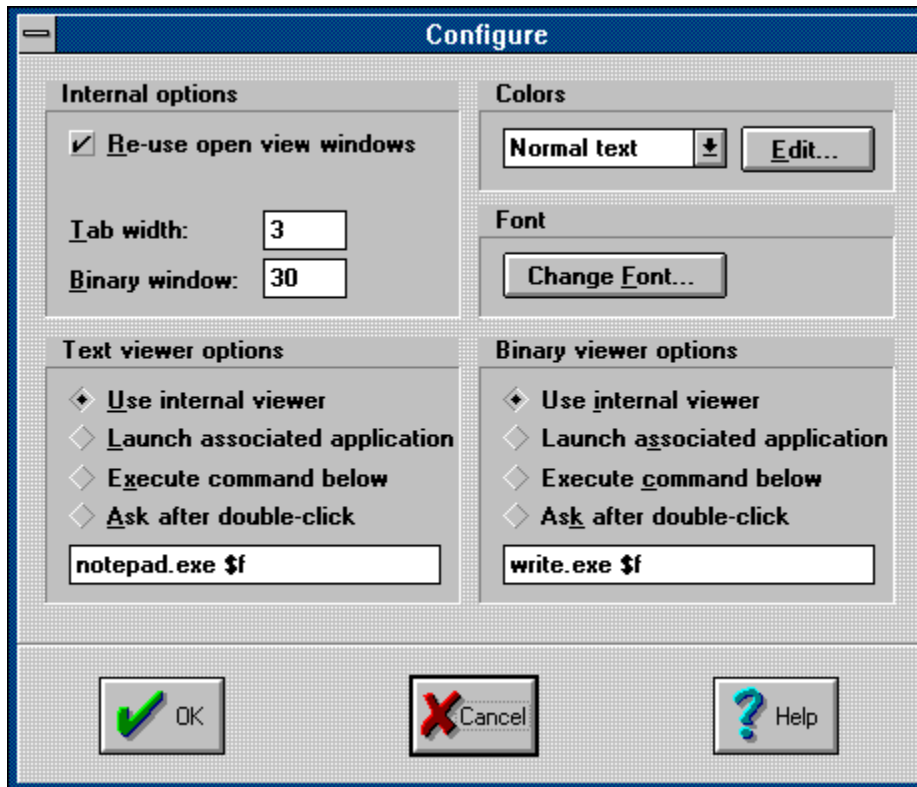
Configure

Internal options

Re-use open view windows

Tab width: 3

Binary window: 30

Colors

Normal text

Edit...

Font

Change Font...

Text viewer options

Use internal viewer

Launch associated application

Execute command below

Ask after double-click

notepad.exe $f

Binary viewer options

Use internal viewer

Launch associated application

Execute command below

Ask after double-click

write.exe $f

OK

Cancel

Help